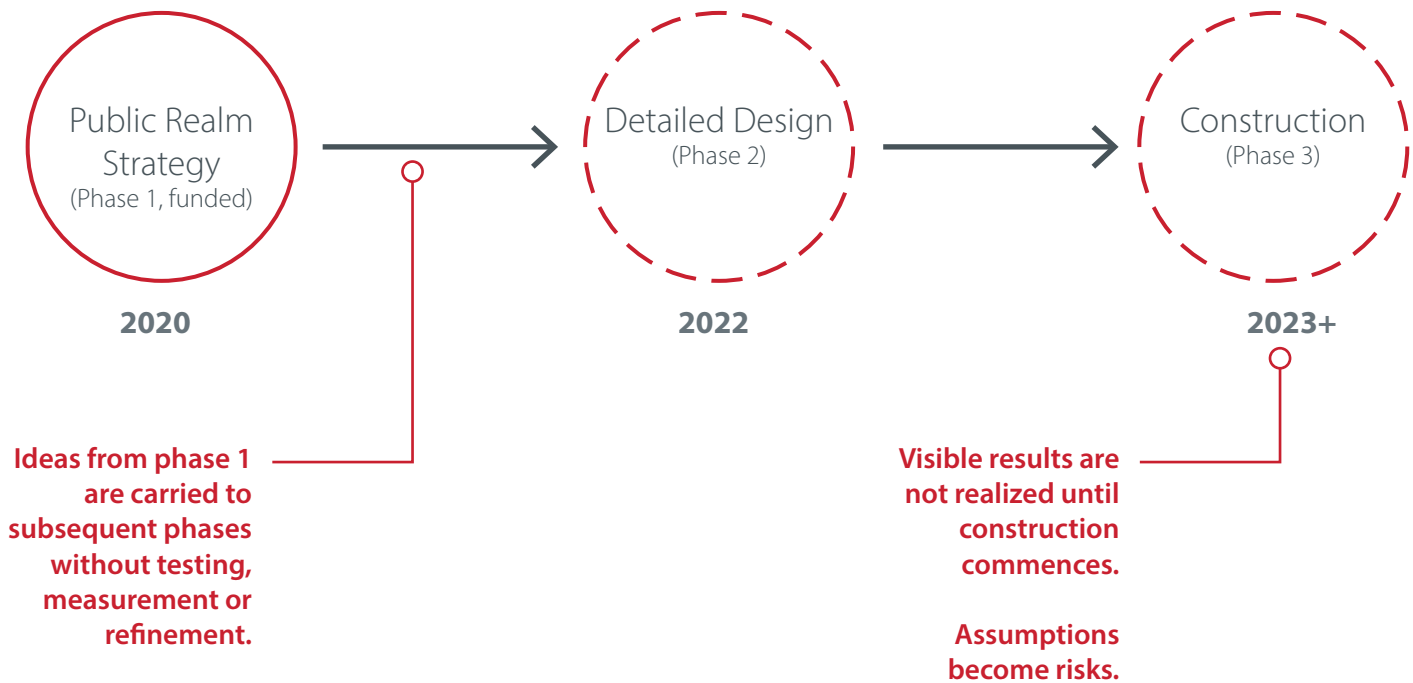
Public Realm Strategy
(Phase 1, funded)

2020

Detailed Design
(Phase 2)

2022

Construction
(Phase 3)

2023+

Ideas from phase 1 are carried to subsequent phases without testing, measurement or refinement.

Visible results are not realized until construction commences.

Assumptions become risks.